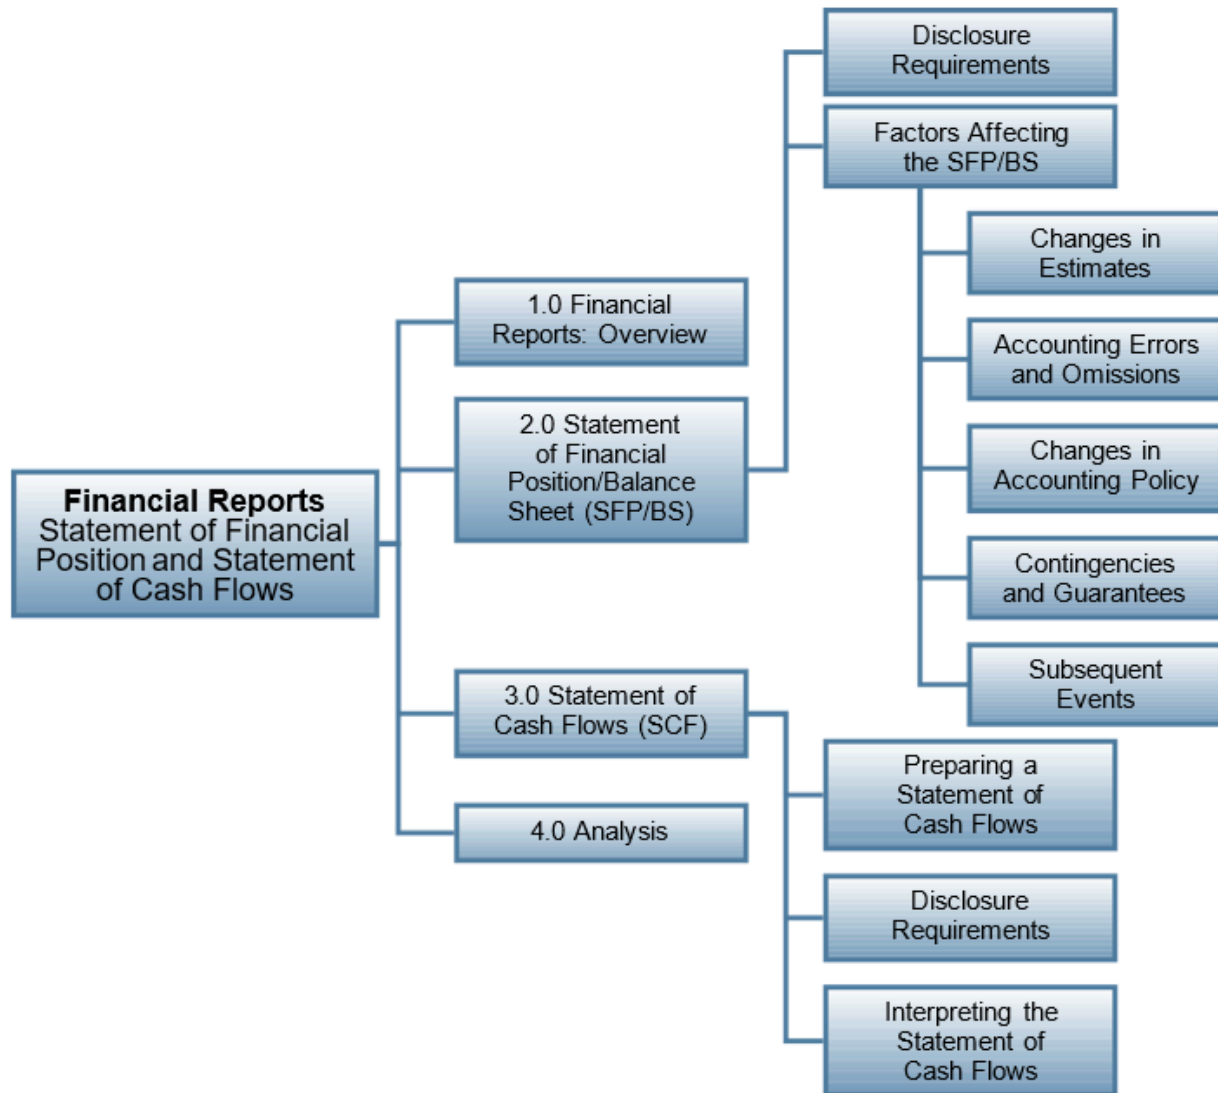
Financial Reports
Statement of Financial Position and Statement of Cash Flows

1.0 Financial Reports: Overview

2.0 Statement of Financial Position/Balance Sheet (SFP/BS)

Disclosure Requirements

Factors Affecting the SFP/BS

Changes in Estimates

Accounting Errors and Omissions

Changes in Accounting Policy

Contingencies and Guarantees

Subsequent Events

3.0 Statement of Cash Flows (SCF)

Preparing a Statement of Cash Flows

Disclosure Requirements

Interpreting the Statement of Cash Flows

4.0 Analysis